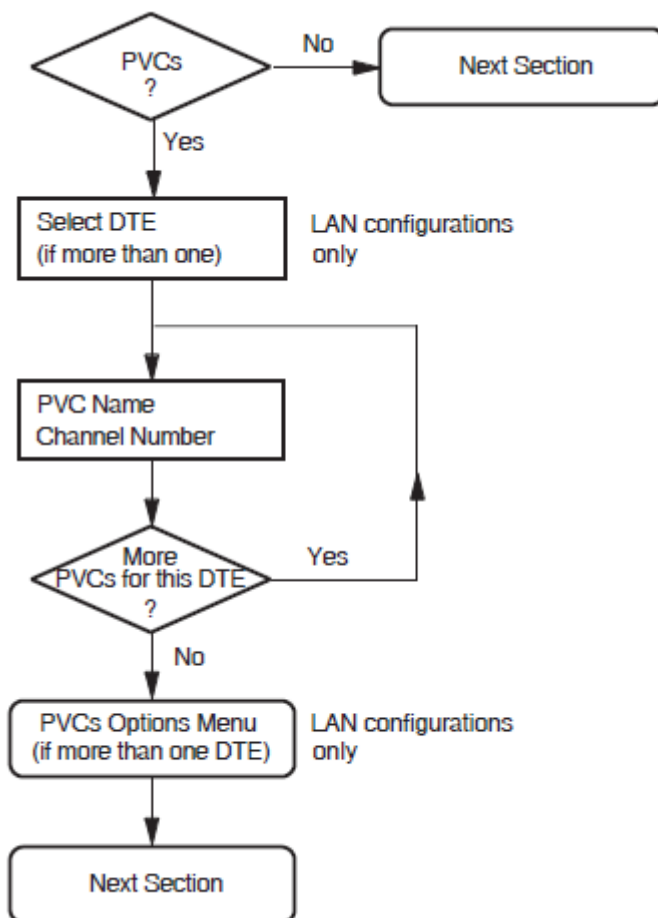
PVCs ?

No

Next Section

Yes

Select DTE (if more than one)

LAN configurations only

PVC Name
Channel Number

More PVCs for this DTE ?

Yes

No

PVCs Options Menu (if more than one DTE)

LAN configurations only

Next Section